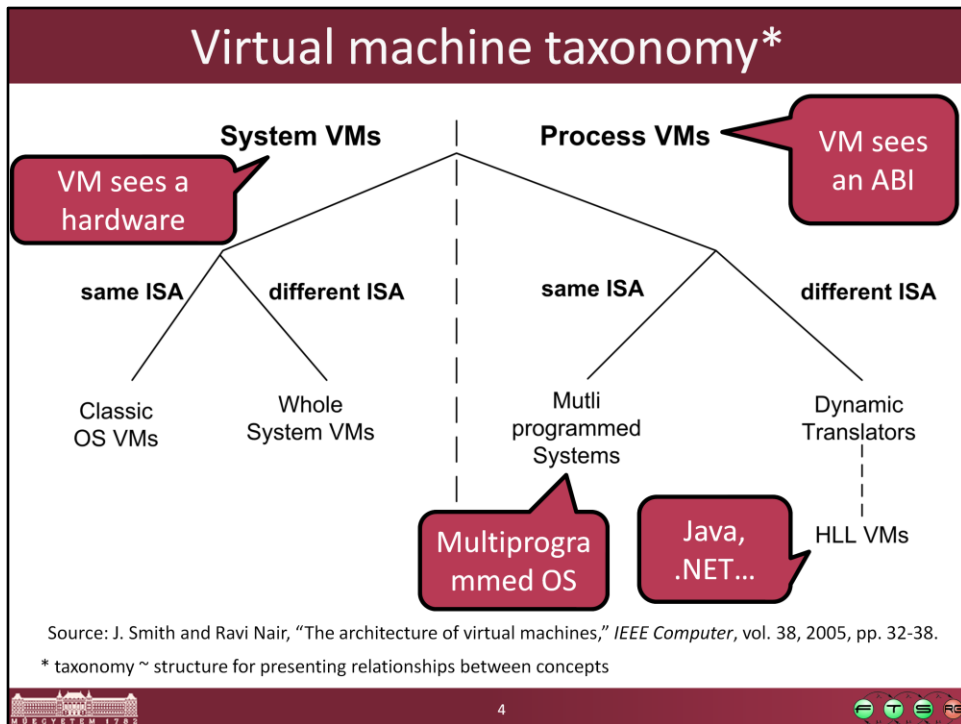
Virtual machine taxonomy*

System VMs

Process VMs

VM sees a hardware

VM sees an ABI

same ISA

different ISA

same ISA

different ISA

Classic OS VMs

Whole System VMs

Mutli programmed Systems

Dynamic Translators

HLL VMs

Multiprogrammed OS

Java, .NET…

Source: J. Smith and Ravi Nair, “The architecture of virtual machines,” IEEE Computer, vol. 38, 2005, pp. 32-38.

* taxonomy ~ structure for presenting relationships between concepts

MŰEGYETEM 1782

4